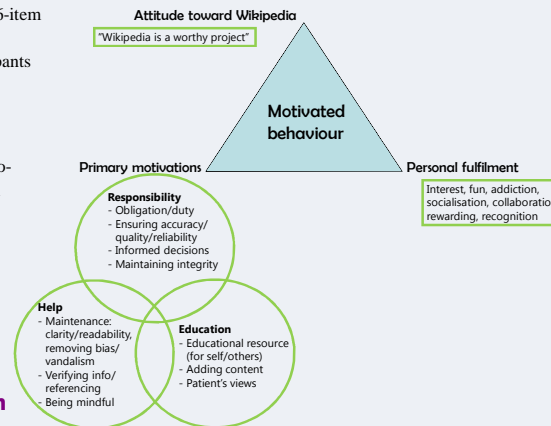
6-item

pants

o-

n

Attitude toward Wikipedia

"Wikipedia is a worthy project"

Motivated behaviour

Primary motivations

Personal fulfilment

Interest, fun, addiction, socialisation, collaboratio rewarding, recognition

Responsibility
- Obligation/duty
- Ensuring accuracy/ quality/reliability
- Informed decisions
- Maintaining integrity

Help
- Maintenance: clarity/readability, removing bias/ vandalism
- Verifying info/ referencing
- Being mindful

Education
- Educational resource (for self/others)
- Adding content
- Patient's views